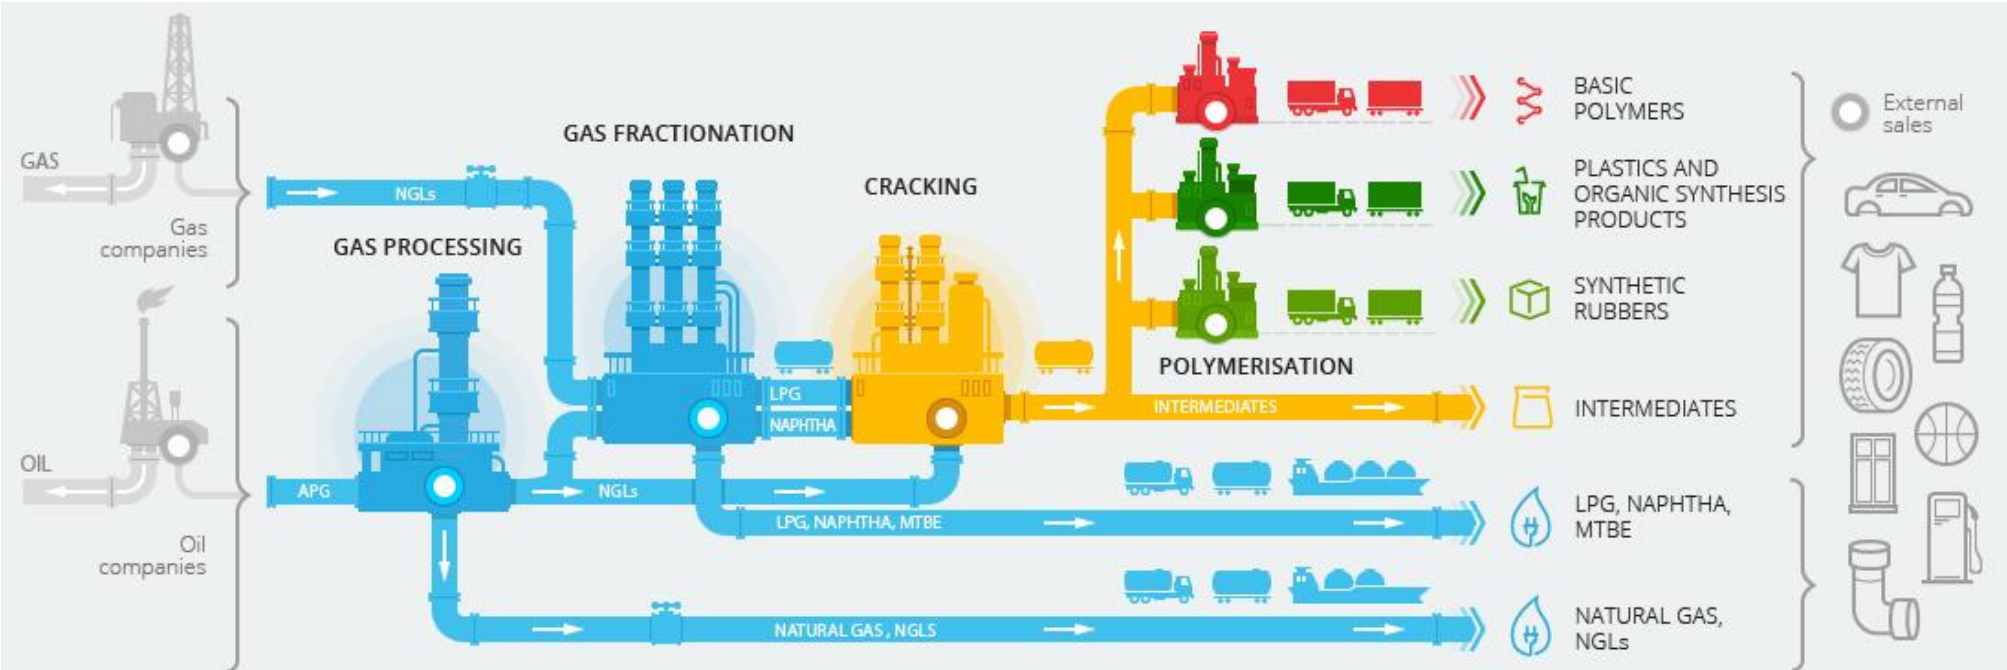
GAS

Gas companies

OIL

Oil companies

NGLs

GAS PROCESSING

APG

NGLs

GAS FRACTIONATION

LPG

NAPHTHA

CRACKING

LPG, NAPHTHA, MTBE

NATURAL GAS, NGLS

POLYMERISATION

INTERMEDIATES

BASIC POLYMERS

PLASTICS AND ORGANIC SYNTHESIS PRODUCTS

SYNTHETIC RUBBERS

INTERMEDIATES

LPG, NAPHTHA, MTBE

NATURAL GAS, NGLs

External sales